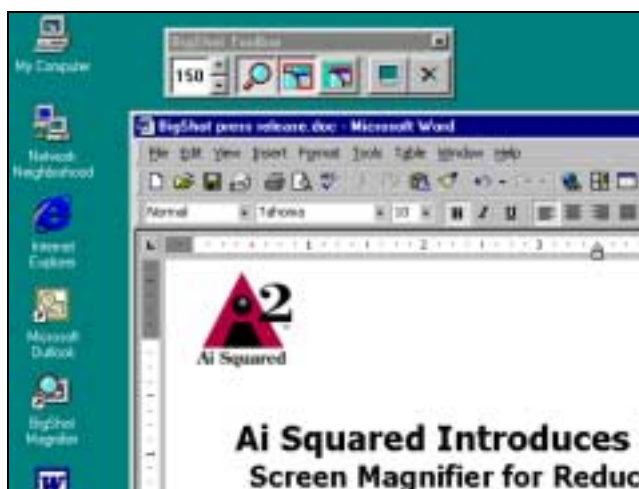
My Computer

Network Neighborhood

Internet Explorer

Microsoft Outlook

BigShot Magnifier

BigShot Toolbox

150

BigShot press release.doc - Microsoft Word

File Edit View Insert Format Tools Table Window Help

Normal

Tahoma

10

B I U

1 2 3

2

Ai Squared

Ai Squared Introduces

Screen Magnifier for Reduc